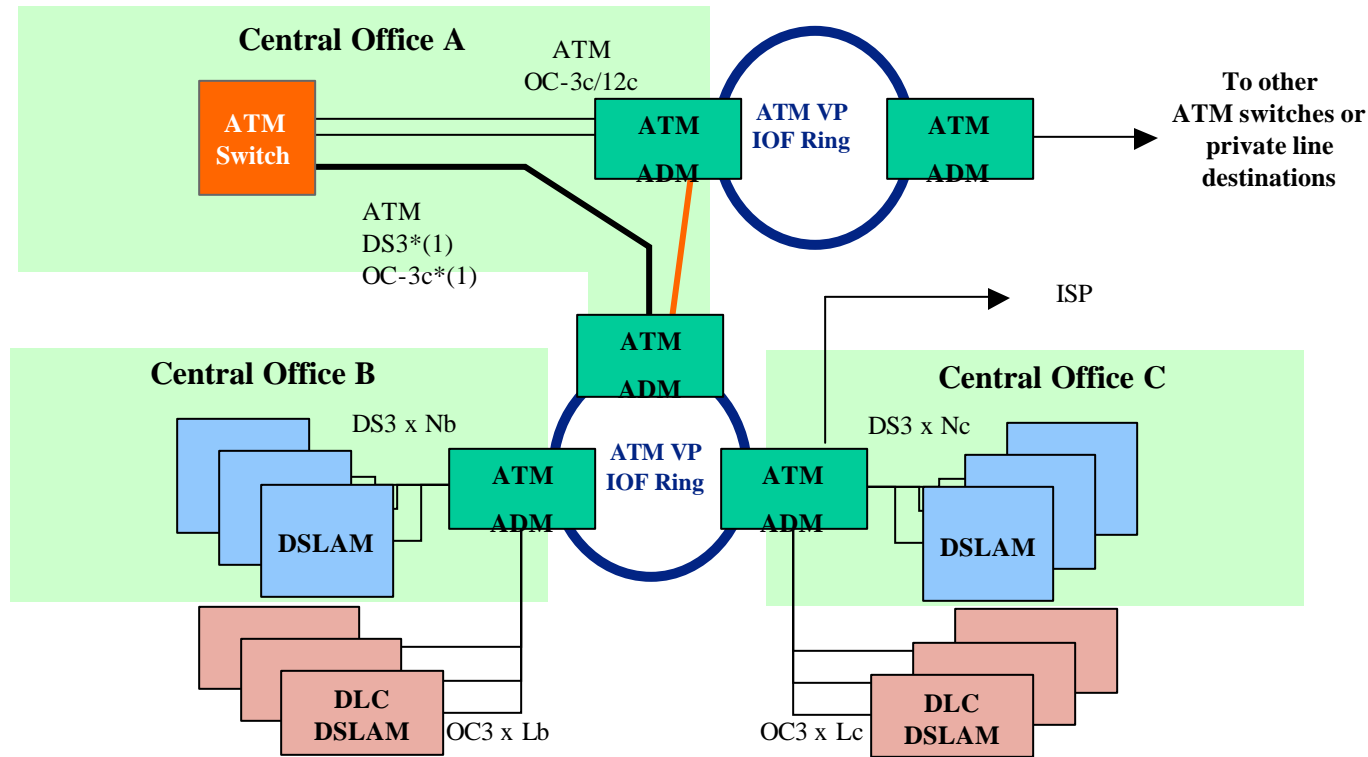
Central Office A

ATM
OC-3c/12c

ATM
Switch

ATM
ADM

ATM VP
IOF Ring

ATM
ADM

To other
ATM switches or
private line
destinations

ATM
DS3*(1)
OC-3c*(1)

ISP

ATM
ADM

Central Office B

Central Office C

DS3 x Nb

ATM VP
IOF Ring

DS3 x Nc

ATM
ADM

ATM
ADM

DSLAM

DSLAM

DLC
DSLAM

OC3 x Lb

OC3 x Lc

DLC
DSLAM